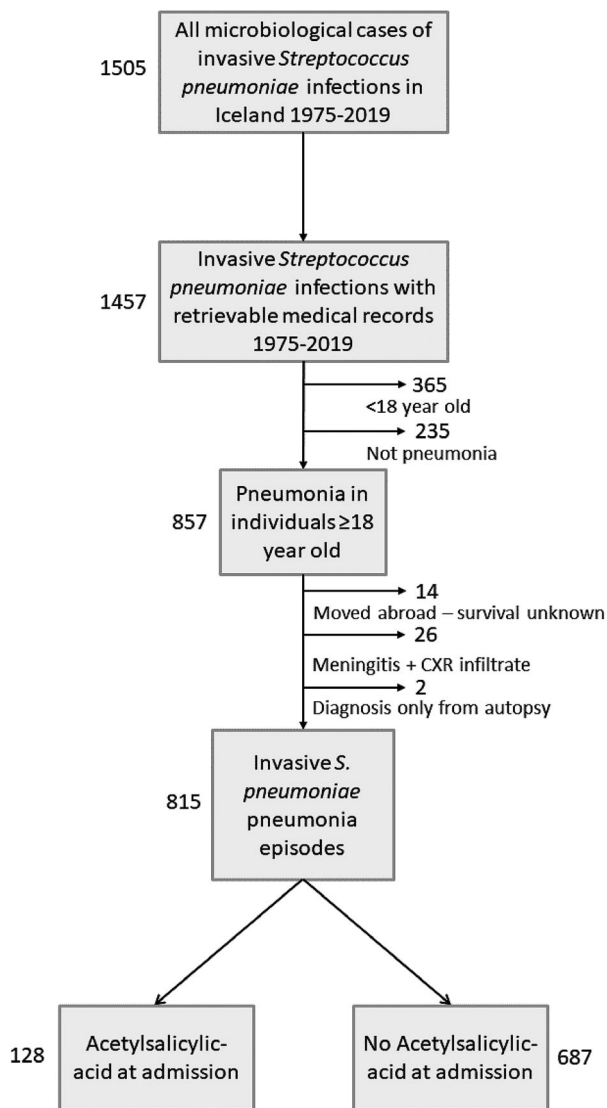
1505

All microbiological cases of invasive Streptococcus pneumoniae infections in Iceland 1975-2019

1457

Invasive Streptococcus pneumoniae infections with retrievable medical records 1975-2019

365
<18 year old

235
Not pneumonia

857

Pneumonia in individuals ≥18 year old

14
Moved abroad – survival unknown

26
Meningitis + CXR infiltrate

2
Diagnosis only from autopsy

815

Invasive S. pneumoniae pneumonia episodes

128

Acetylsalicylic-acid at admission

No Acetylsalicylic-acid at admission

687